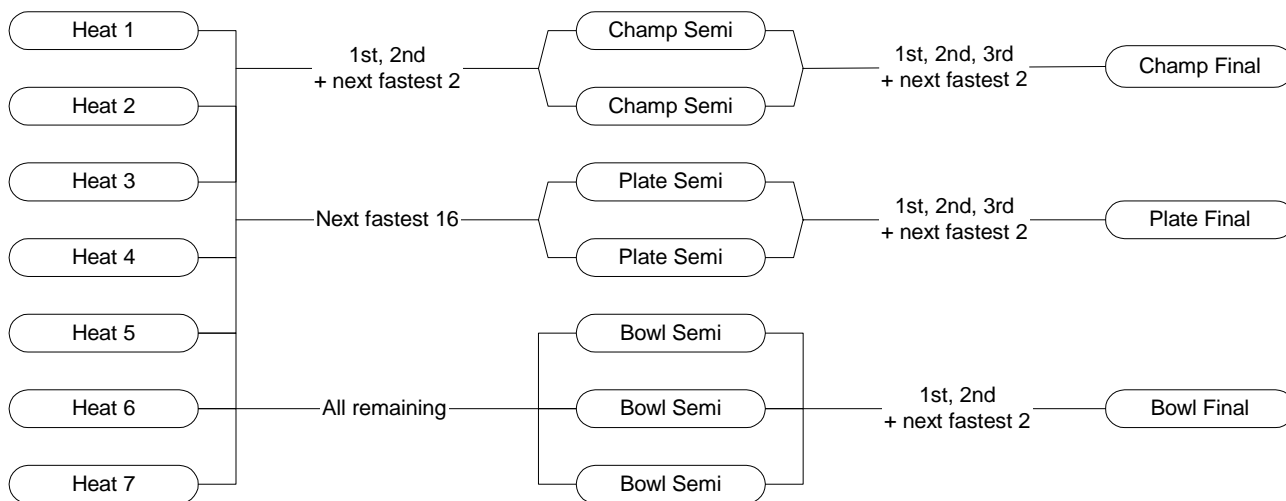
Heat 1

Heat 2

Heat 3

Heat 4

Heat 5

Heat 6

Heat 7

1st, 2nd
+ next fastest 2

Next fastest 16

All remaining

Champ Semi

Champ Semi

Plate Semi

Plate Semi

Bowl Semi

Bowl Semi

Bowl Semi

1st, 2nd, 3rd
+ next fastest 2

1st, 2nd, 3rd
+ next fastest 2

1st, 2nd
+ next fastest 2

Champ Final

Plate Final

Bowl Final